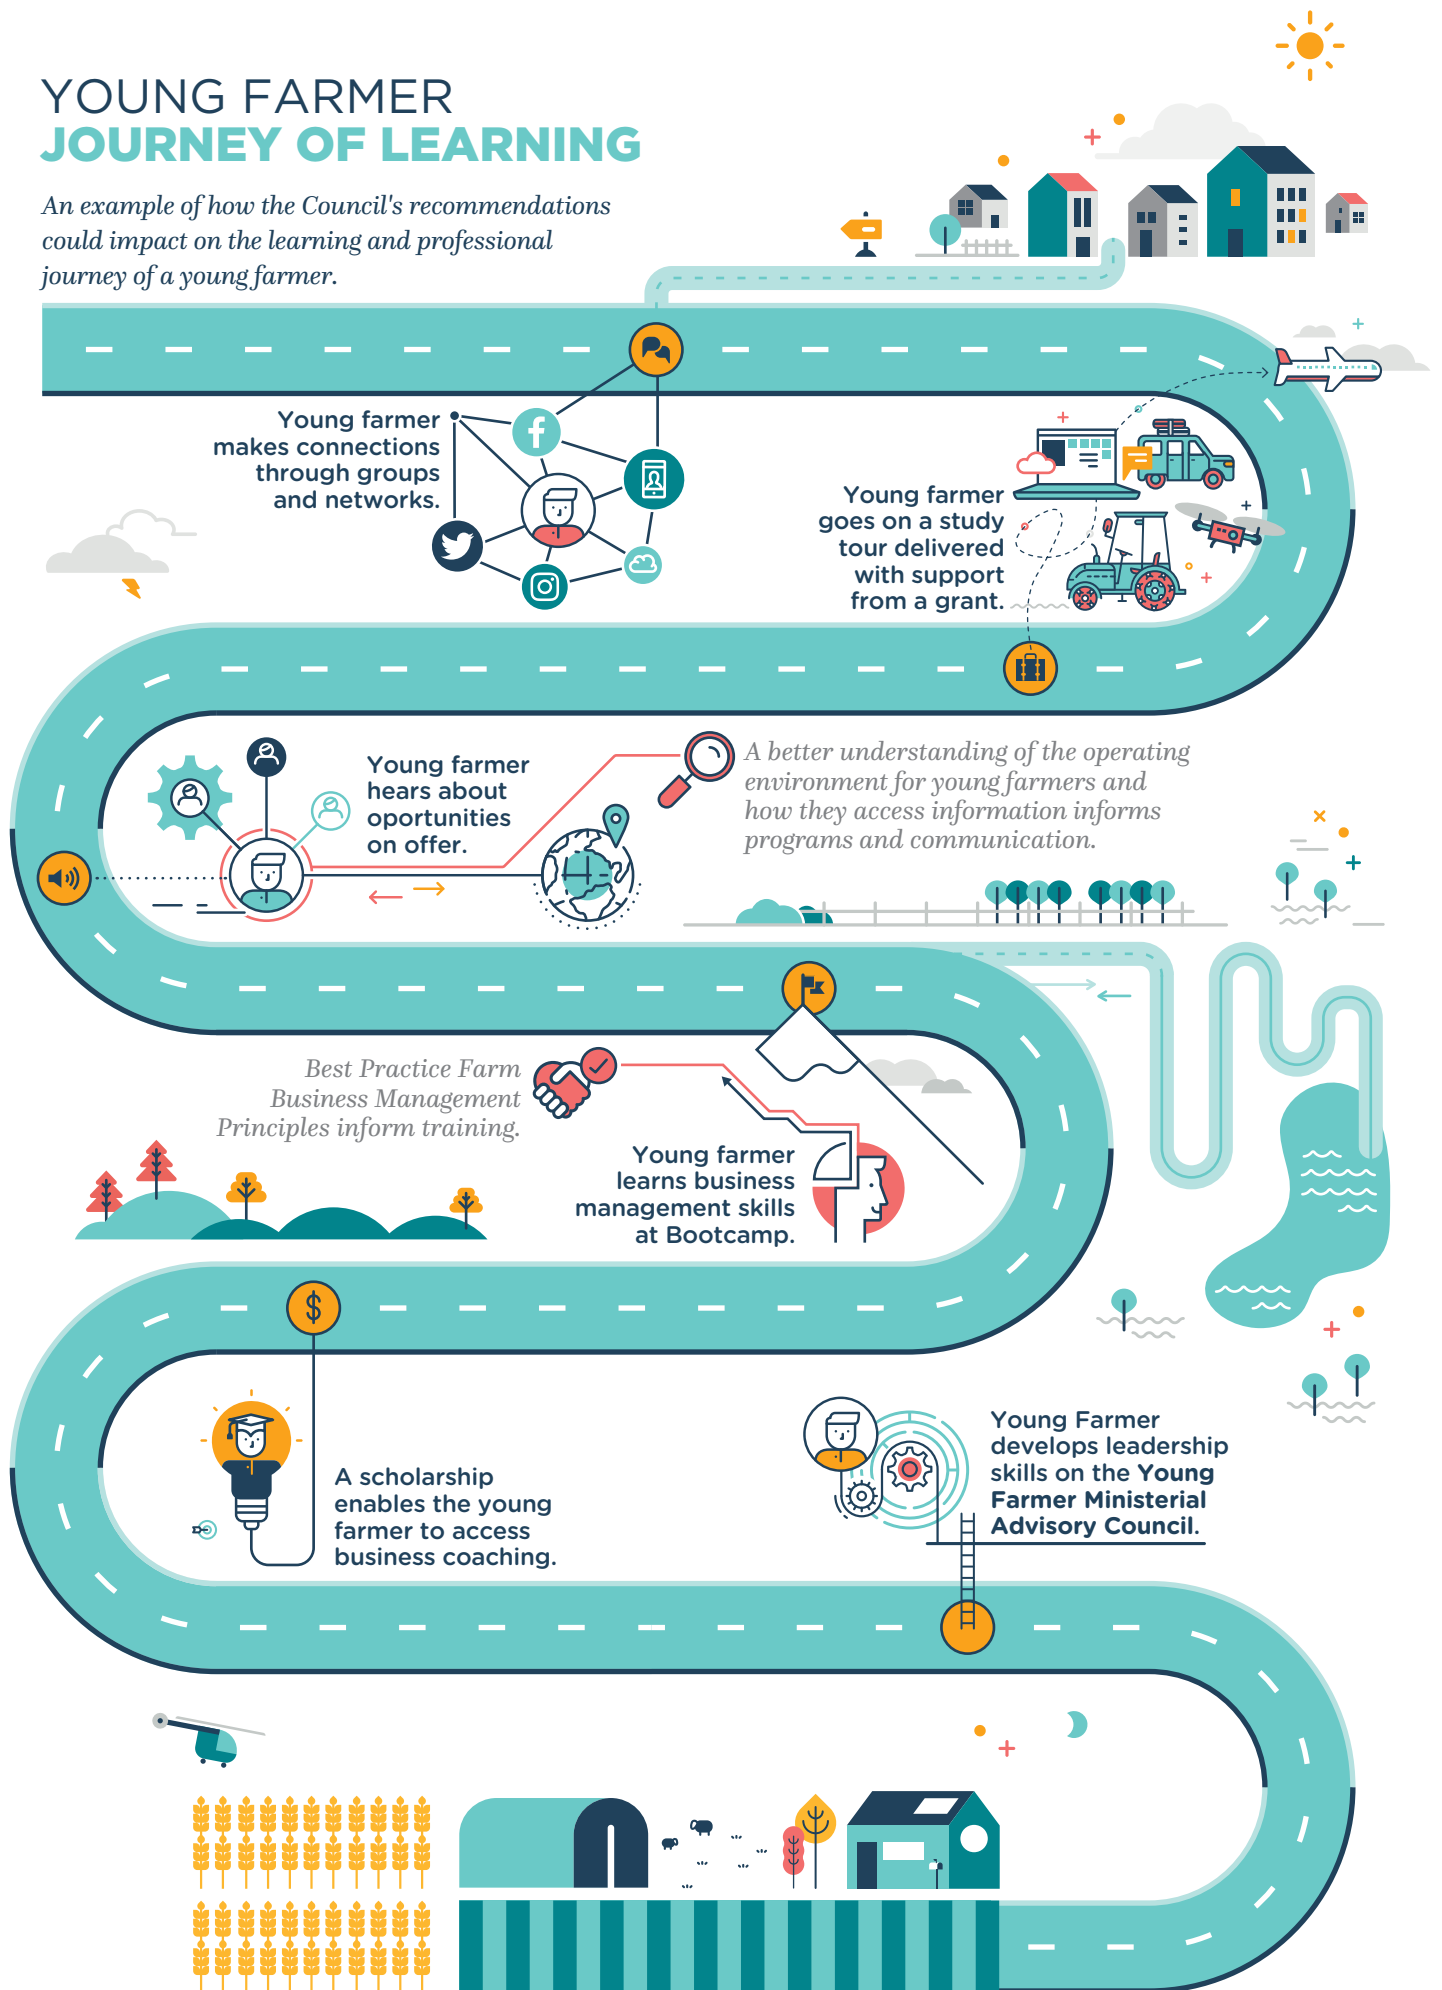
YOUNG FARMER
JOURNEY OF LEARNING

An example of how the Council's recommendations could impact on the learning and professional journey of a young farmer.

Young farmer makes connections through groups and networks.

Young farmer goes on a study tour delivered with support from a grant.

Young farmer hears about oportunities on offer.

A better understanding of the operating environment for young farmers and how they access information informs programs and communication.

Best Practice Farm Business Management Principles inform training.

Young farmer learns business management skills at Bootcamp.

A scholarship enables the young farmer to access business coaching.

Young Farmer develops leadership skills on the Young Farmer Ministerial Advisory Council.